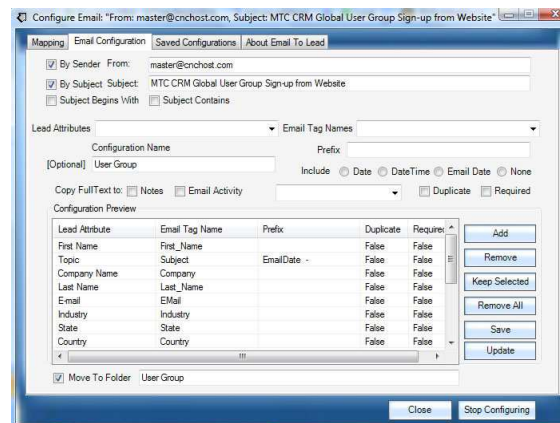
Configure Email: "From: master@cnchost.com, Subject: MTC CRM Global User Group Sign-up from Website"

Mapping | Email Configuration | Saved Configurations | About Email To Lead

By Sender From: master@cnchost.com
By Subject Subject: MTC CRM Global User Group Sign-up from Website
Subject Begins With   Subject Contains

Lead Attributes   Email Tag Names
Configuration Name   Prefix
[Optional] User Group
Include   Date   DateTime   Email Date   None
Copy FullText to:   Notes   Email Activity   Duplicate   Required

Configuration Preview

| Lead Attribute | Email Tag Name | Prefix | Duplicate | Requirec |
|---|---|---|---|---|
| First Name | First_Name | | False | False |
| Topic | Subject | EmailDate - | False | False |
| Company Name | Company | | False | False |
| Last Name | Last_Name | | False | False |
| E-mail | EMail | | False | False |
| Industry | Industry | | False | False |
| State | State | | False | False |
| Country | Country | | False | False |

Add
Remove
Keep Selected
Remove All
Save
Update

Move To Folder User Group

Close   Stop Configuring